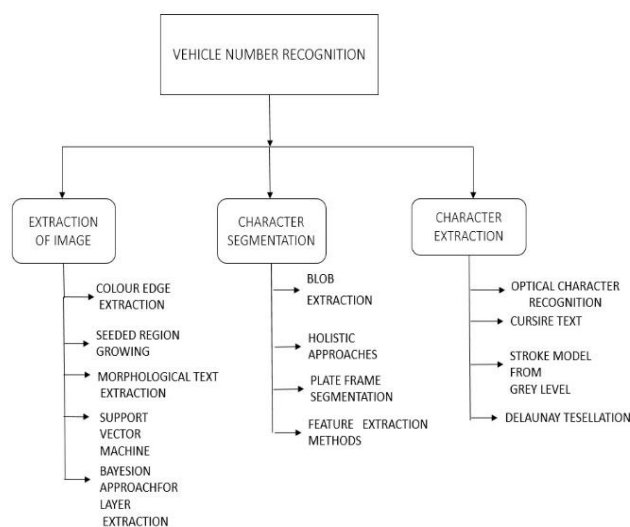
VEHICLE NUMBER RECOGNITION

EXTRACTION OF IMAGE

COLOUR EDGE EXTRACTION

SEEDED REGION GROWING

MORPHOLOGICAL TEXT EXTRACTION

SUPPORT VECTOR MACHINE

BAYESION APPROACHFOR LAYER EXTRACTION

CHARACTER SEGMENTATION

BLOB EXTRACTION

HOLISTIC APPROACHES

PLATE FRAME SEGMENTATION

FEATURE EXTRACTION METHODS

CHARACTER EXTRACTION

OPTICAL CHARACTER RECOGNITION

CURSIRE TEXT

STROKE MODEL FROM GREY LEVEL

DELAUNAY TESELLATION